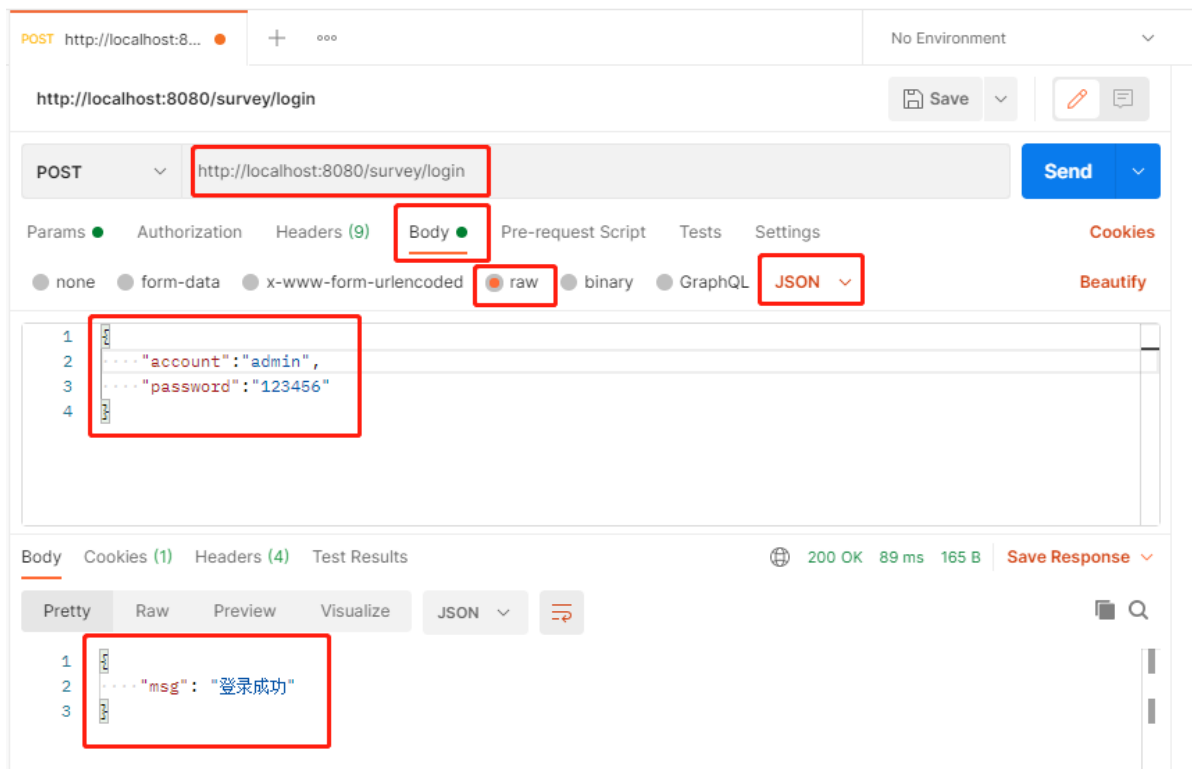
POST http://localhost:8... ● + ooo
No Environment

http://localhost:8080/survey/login
Save

POST http://localhost:8080/survey/login Send

Params ● Authorization Headers (9) Body ● Pre-request Script Tests Settings Cookies

none form-data x-www-form-urlencoded raw binary GraphQL JSON Beautify

1 {
2 "account":"admin",
3 "password":"123456"
4 }

Body Cookies (1) Headers (4) Test Results 200 OK 89 ms 165 B Save Response

Pretty Raw Preview Visualize JSON

1 {
2 "msg": "登录成功"
3 }